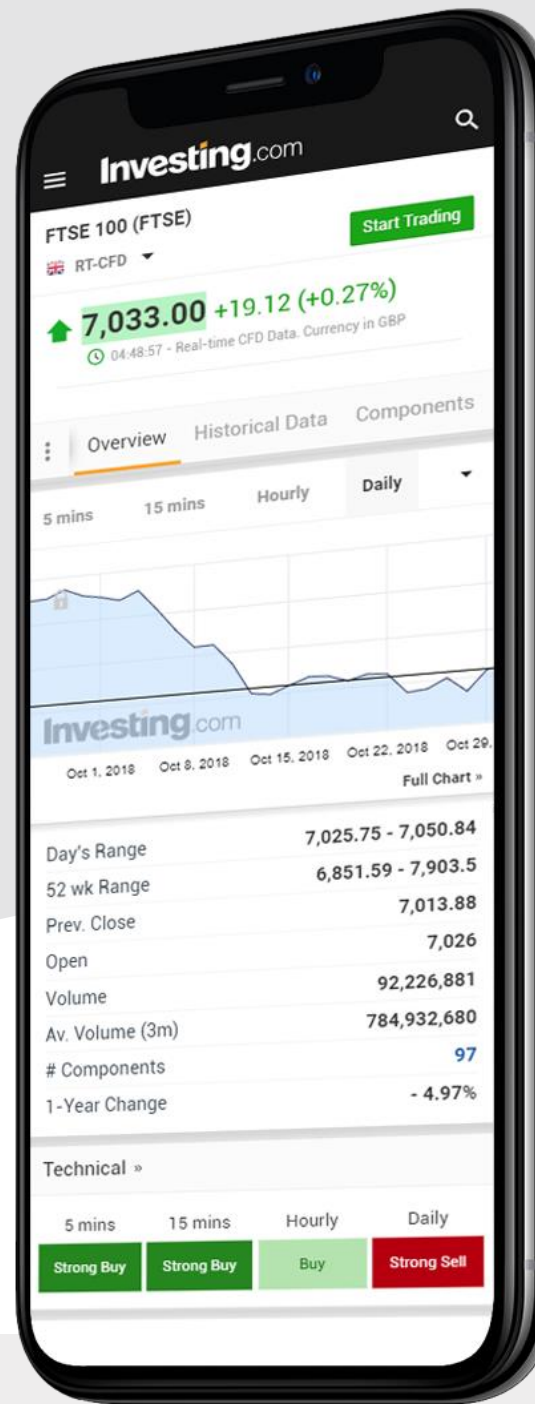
Investing.com

FTSE 100 (FTSE)

Start Trading

RT-CFD

7,033.00 +19.12 (+0.27%)

04:48:57 - Real-time CFD Data. Currency in GBP

Overview Historical Data Components

5 mins 15 mins Hourly Daily

Investing.com

Oct 1, 2018 Oct 8, 2018 Oct 15, 2018 Oct 22, 2018 Oct 29,

Full Chart »

| | |
|---|---|
| Day's Range | 7,025.75 - 7,050.84 |
| 52 wk Range | 6,851.59 - 7,903.5 |
| Prev. Close | 7,013.88 |
| Open | 7,026 |
| Volume | 92,226,881 |
| Av. Volume (3m) | 784,932,680 |
| # Components | 97 |
| 1-Year Change | - 4.97% |

Technical »

| 5 mins | 15 mins | Hourly | Daily |
|---|---|---|---|
| Strong Buy | Strong Buy | Buy | Strong Sell |